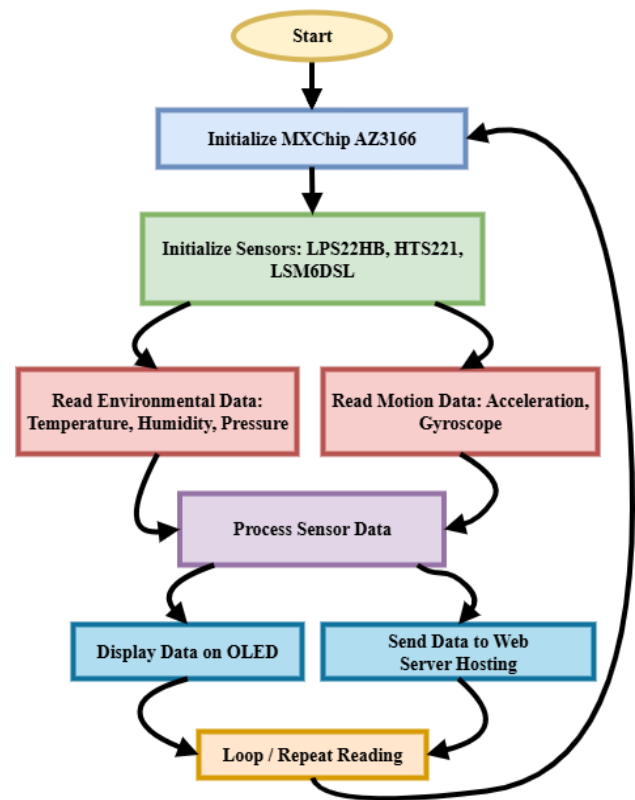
Start

Initialize MXChip AZ3166

Initialize Sensors: LPS22HB, HTS221, LSM6DSL

Read Environmental Data: Temperature, Humidity, Pressure

Read Motion Data: Acceleration, Gyroscope

Process Sensor Data

Display Data on OLED

Send Data to Web Server Hosting

Loop / Repeat Reading